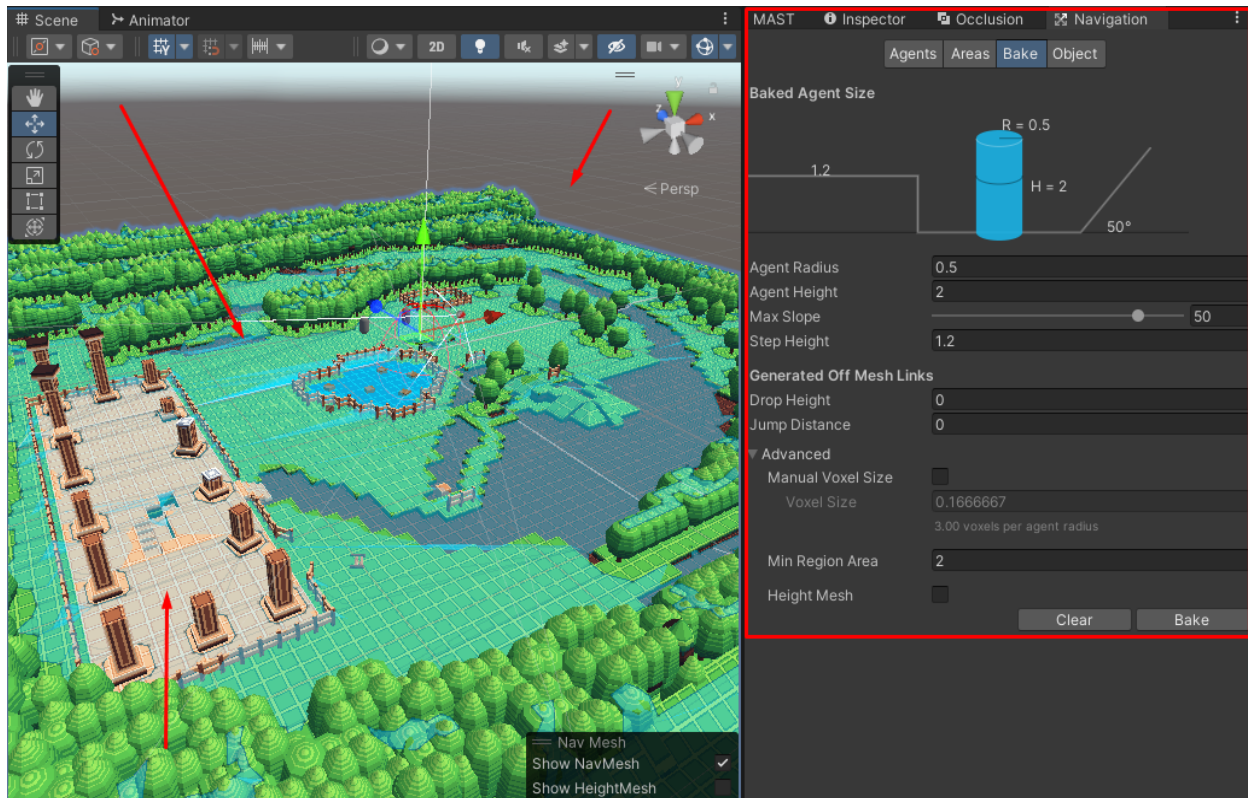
Scene Animator

2D

y
x
< Persp

Nav Mesh
Show NavMesh
Show HeightMesh

MAST Inspector Occlusion Navigation

Agents Areas Bake Object

Baked Agent Size

R = 0.5
1.2
H = 2
50°

Agent Radius 0.5
Agent Height 2
Max Slope 50
Step Height 1.2

Generated Off Mesh Links
Drop Height 0
Jump Distance 0

Advanced
Manual Voxel Size
Voxel Size 0.1666667
3.00 voxels per agent radius

Min Region Area 2

Height Mesh

Clear Bake